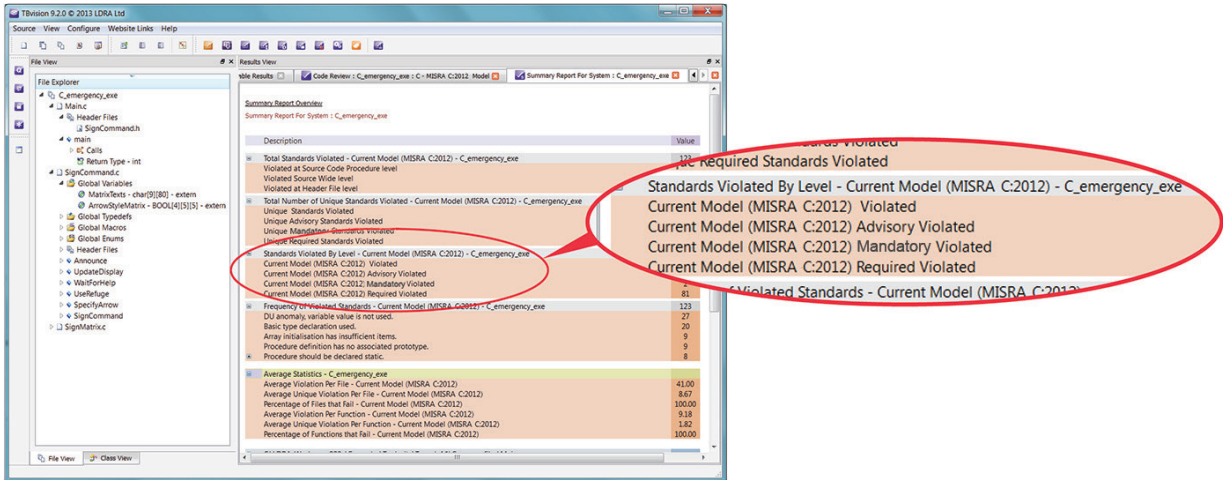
TBvision 9.2.0 © 2013 LDRA Ltd

Source View Configure Website Links Help

File View

File Explorer

C_emergency_exe
Main.c
Header Files
SignCommand.h
main
Calls
Return Type - int
SignCommand.c
Global Variables
MatrixTexts - char[9][80] - extern
ArrowStyleMatrix - BOOL[4][5][5] - extern
Global Typedefs
Global Macros
Global Enums
Header Files
Announce
UpdateDisplay
WaitForHelp
UseRefuge
SpecifyArrow
SignCommand
SignMatrix.c

File View Class View

Results View

ble Results | Code Review : C_emergency_exe : C - MISRA C:2012 Model | Summary Report For System : C_emergency_exe

Summary Report Overview

Summary Report For System : C_emergency_exe

| Description | Value |
|---|---|
| Total Standards Violated - Current Model (MISRA C:2012) - C_emergency_exe | 123 |
| Violated at Source Code Procedure level | |
| Violated Source Wide level | |
| Violated at Header File level | |
| Total Number of Unique Standards Violated - Current Model (MISRA C:2012) - C_emergency_exe | |
| Unique Standards Violated | |
| Unique Advisory Standards Violated | |
| Unique Mandatory Standards Violated | |
| Unique Required Standards Violated | |
| Standards Violated By Level - Current Model (MISRA C:2012) - C_emergency_exe | |
| Current Model (MISRA C:2012) Violated | |
| Current Model (MISRA C:2012) Advisory Violated | |
| Current Model (MISRA C:2012) Mandatory Violated | |
| Current Model (MISRA C:2012) Required Violated | 81 |
| Frequency of Violated Standards - Current Model (MISRA C:2012) - C_emergency_exe | 123 |
| DU anomaly, variable value is not used. | 27 |
| Basic type declaration used. | 20 |
| Array initialisation has insufficient items. | 9 |
| Procedure definition has no associated prototype. | 9 |
| Procedure should be declared static. | 8 |
| Average Statistics - C_emergency_exe | |
| Average Violation Per File - Current Model (MISRA C:2012) | 41.00 |
| Average Unique Violation Per File - Current Model (MISRA C:2012) | 8.67 |
| Percentage of Files that Fail - Current Model (MISRA C:2012) | 100.00 |
| Average Violation Per Function - Current Model (MISRA C:2012) | 9.18 |
| Average Unique Violation Per Function - Current Model (MISRA C:2012) | 1.82 |
| Percentage of Functions that Fail - Current Model (MISRA C:2012) | 100.00 |

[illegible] Standards Violated
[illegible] Required Standards Violated
Standards Violated By Level - Current Model (MISRA C:2012) - C_emergency_exe
Current Model (MISRA C:2012) Violated
Current Model (MISRA C:2012) Advisory Violated
Current Model (MISRA C:2012) Mandatory Violated
Current Model (MISRA C:2012) Required Violated
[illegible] Violated Standards - Current Model (MISRA C:2012)